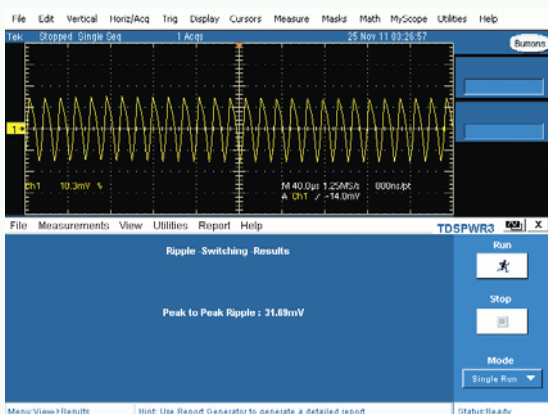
File Edit Vertical Horiz/Acq Trig Display Cursors Measure Masks Math MyScope Utilities Help

Tek Stopped Single Seq 1 Acqs 25 Nov 11 03:26:57

Buttons

1

Ch1 10.0mV

M 40.0µs 1.25MS/s 800ns/pt
A Ch1 / -14.0mV

File Measurements View Utilities Report Help

TDSPWR3

X

Ripple -Switching -Results

Peak to Peak Ripple : 31.69mV

Run

Stop

Mode

Single Run

Menu:View>Results

Hint: Use Report Generator to generate a detailed report

Status:Ready